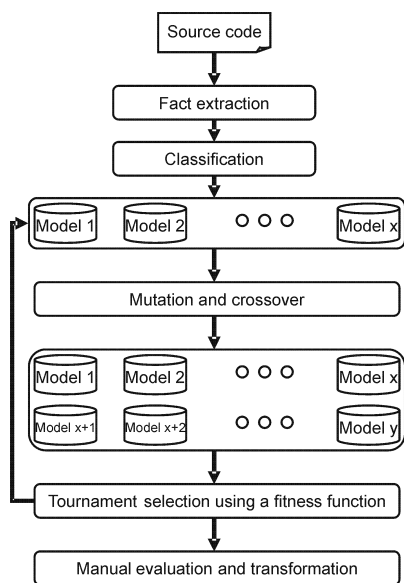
Source code

Fact extraction

Classification

Model 1 Model 2 ○○○ Model x

Mutation and crossover

Model 1 Model 2 ○○○ Model x

Model x+1 Model x+2 ○○○ Model y

Tournament selection using a fitness function

Manual evaluation and transformation